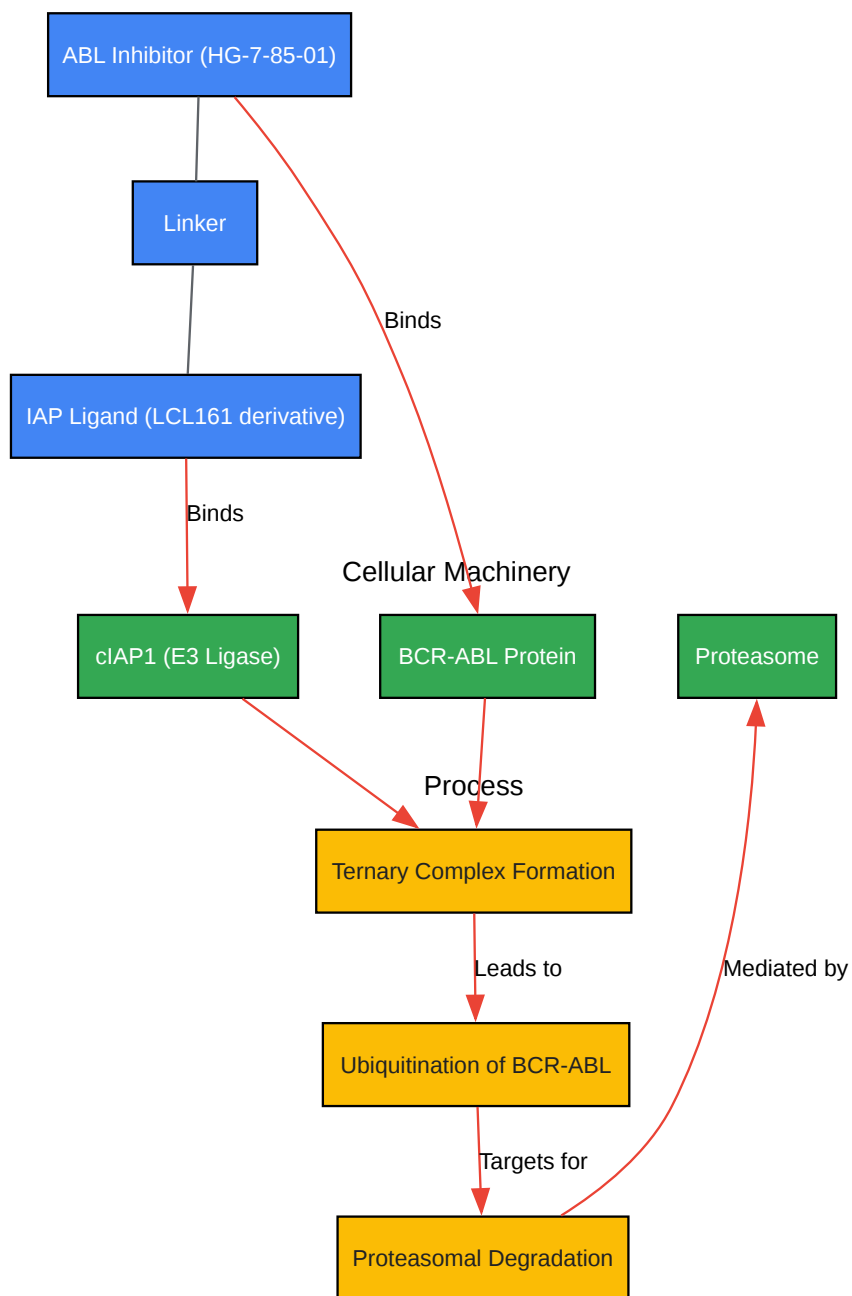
ABL Inhibitor (HG-7-85-01)

Linker

IAP Ligand (LCL161 derivative)

Binds

Binds

Cellular Machinery

cIAP1 (E3 Ligase)

BCR-ABL Protein

Proteasome

Process

Ternary Complex Formation

Leads to

Mediated by

Ubiquitination of BCR-ABL

Targets for

Proteasomal Degradation